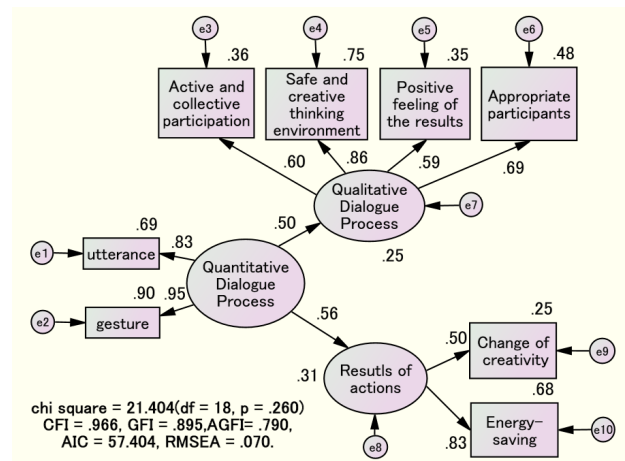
e3
.36
Active and collective participation

e4
.75
Safe and creative thinking environment

e5
.35
Positive feeling of the results

e6
.48
Appropriate participants

.60
.86
.59
.69

Qualitative Dialogue Process
e7
.25

.50

e1
utterance
.69
.83

e2
gesture
.90
.95

Quantitative Dialogue Process

.56

.25
Change of creativity
e9
.50

Resutls of actions
.31
e8

.68
Energy-saving
e10
.83

chi square = 21.404(df = 18, p = .260)
CFI = .966, GFI = .895,AGFI= .790,
AIC = 57.404, RMSEA = .070.